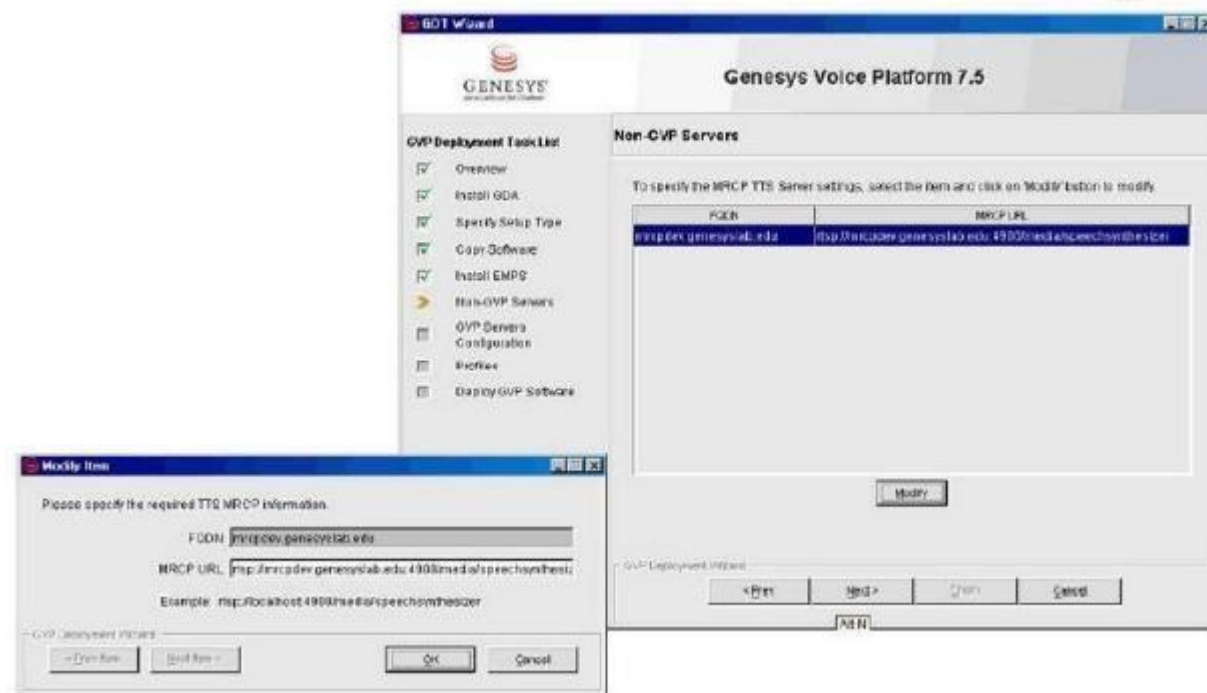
GDT Wizard

GENESYS

Genesys Voice Platform 7.5

GVP Deployment Task List
Overview
Install GDA
Specify Setup Type
Copy Software
Install EMPS
Non-GVP Servers
GVP Servers Configuration
Profiles
Deploy GVP Software

Non-GVP Servers

To specify the MRCP TTS Server settings, select the item and click on 'Modify' button to modify.

| FQDN | MRCP URL |
|---|---|
| mrcpdev.genesyslab.edu | rtsp://mrcpdev.genesyslab.edu:4900/media/speechsynthesizer |

Modify

GVP Deployment Wizard
< Prev
Next >
Finish
Cancel

Alt N

Modify Item

Please specify the required TTS MRCP information.

FQDN mrcpdev.genesyslab.edu

MRCP URL rtsp://mrcpdev.genesyslab.edu:4900/media/speechsynthesiz

Example: rtsp://localhost:4900/media/speechsynthesizer

GVP Deployment Wizard
< Prev Item
Next Item >
OK
Cancel